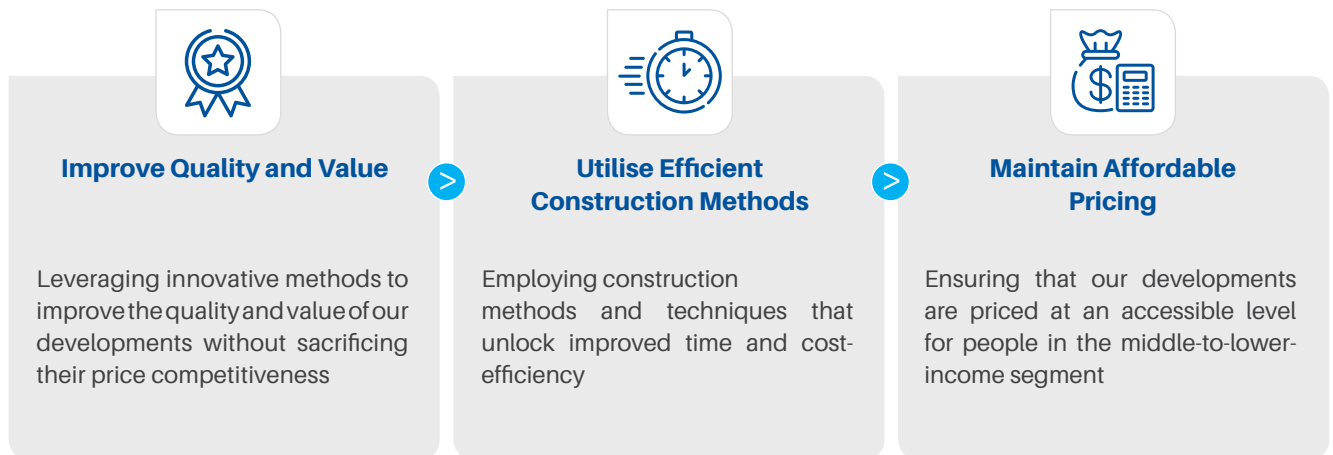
Improve Quality and Value

Leveraging innovative methods to improve the quality and value of our developments without sacrificing their price competitiveness

>

Utilise Efficient Construction Methods

Employing construction methods and techniques that unlock improved time and cost-efficiency

>

Maintain Affordable Pricing

Ensuring that our developments are priced at an accessible level for people in the middle-to-lower-income segment